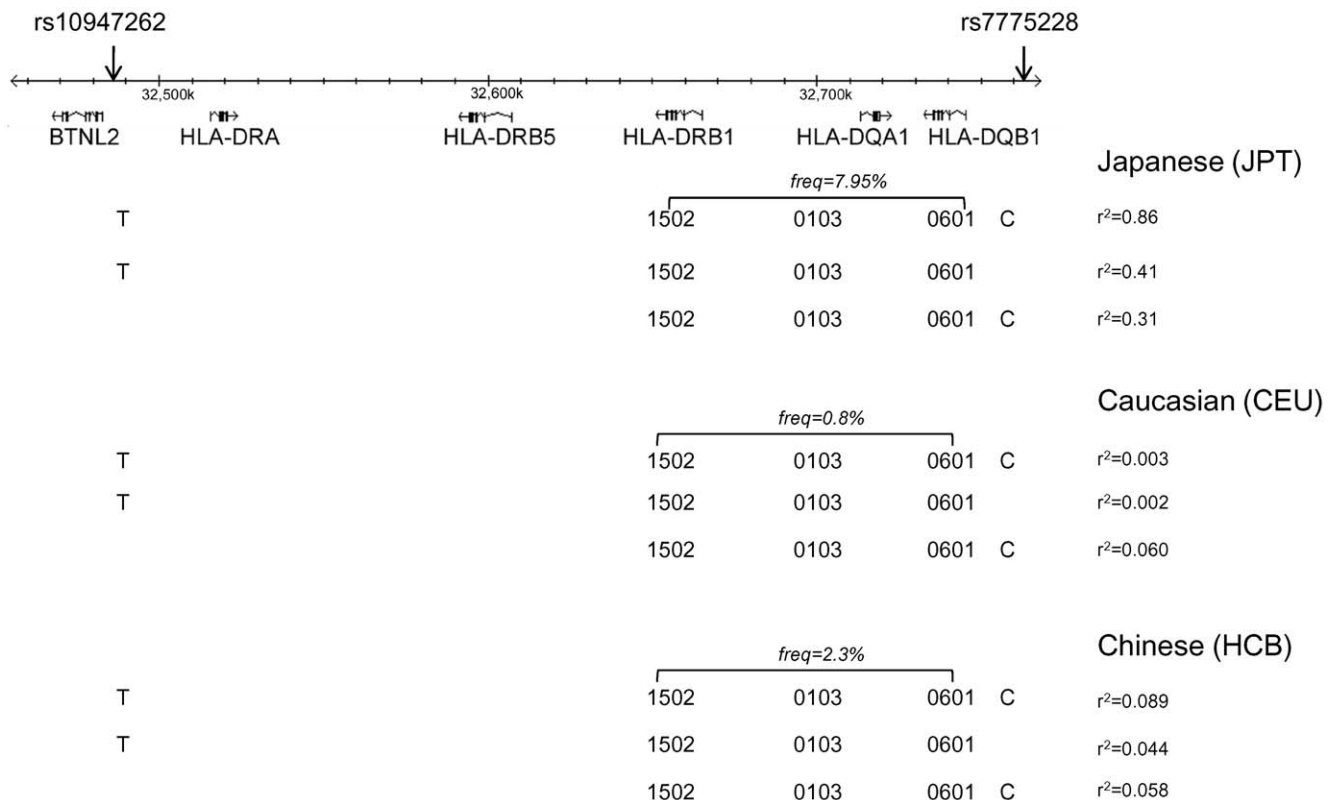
rs10947262

rs7775228

32,500k 32,600k 32,700k

BTNL2 HLA-DRA HLA-DRB5 HLA-DRB1 HLA-DQA1 HLA-DQB1

Japanese (JPT)

freq=7.95%

T 1502 0103 0601 C $r^2$=0.86

T 1502 0103 0601 $r^2$=0.41

1502 0103 0601 C $r^2$=0.31

Caucasian (CEU)

freq=0.8%

T 1502 0103 0601 C $r^2$=0.003

T 1502 0103 0601 $r^2$=0.002

1502 0103 0601 C $r^2$=0.060

Chinese (HCB)

freq=2.3%

T 1502 0103 0601 C $r^2$=0.089

T 1502 0103 0601 $r^2$=0.044

1502 0103 0601 C $r^2$=0.058